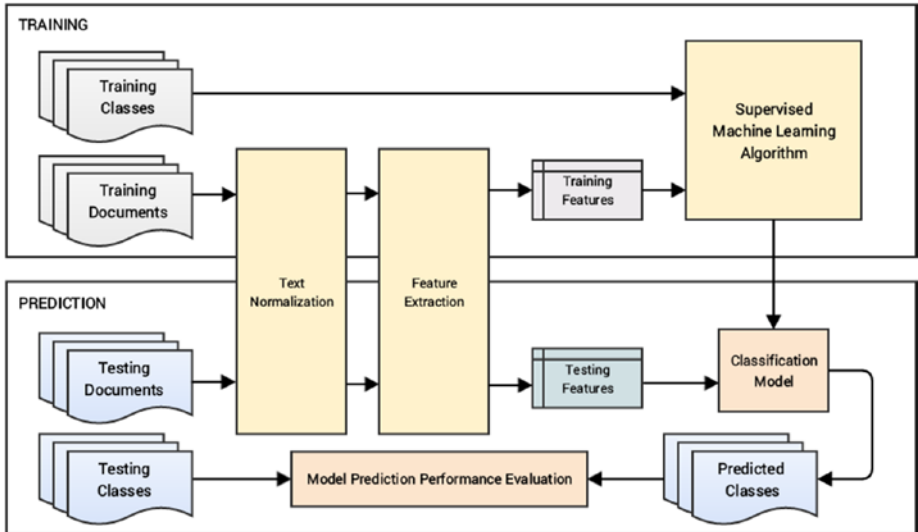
TRAINING

Training Classes

Training Documents

Text Normalization

Feature Extraction

Training Features

Supervised Machine Learning Algorithm

PREDICTION

Testing Documents

Testing Features

Classification Model

Testing Classes

Model Prediction Performance Evaluation

Predicted Classes